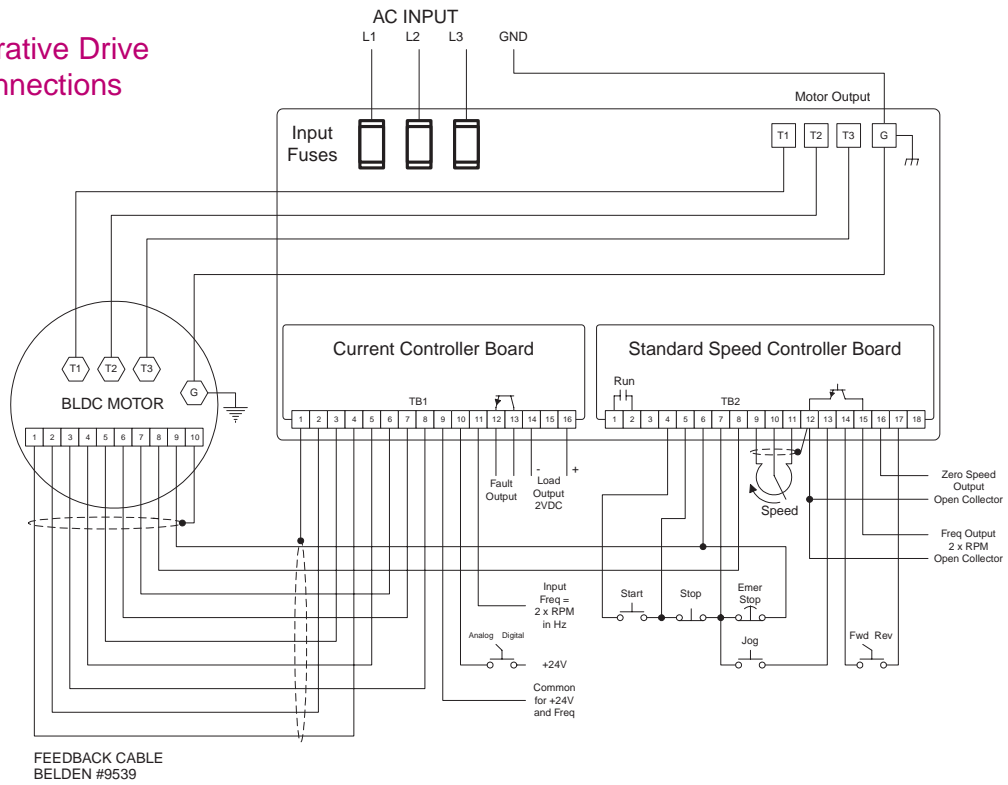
rative Drive
nnections

AC INPUT
L1 L2 L3 GND

Motor Output

Input Fuses

T1 T2 T3 G

T1 T2 T3

G

BLDC MOTOR

1 2 3 4 5 6 7 8 9 10

Current Controller Board

TB1

1 2 3 4 5 6 7 8 9 10 11 12 13 14 15 16

Fault Output

- +
Load Output 2VDC

Standard Speed Controller Board

Run

TB2

1 2 3 4 5 6 7 8 9 10 11 12 13 14 15 16 17 18

Speed

Zero Speed Output Open Collector

Freq Output 2 x RPM Open Collector

Input Freq = 2 x RPM in Hz

Analog Digital

+24V

Common for +24V and Freq

Start Stop Emer Stop

Jog

Fwd Rev

FEEDBACK CABLE
BELDEN #9539